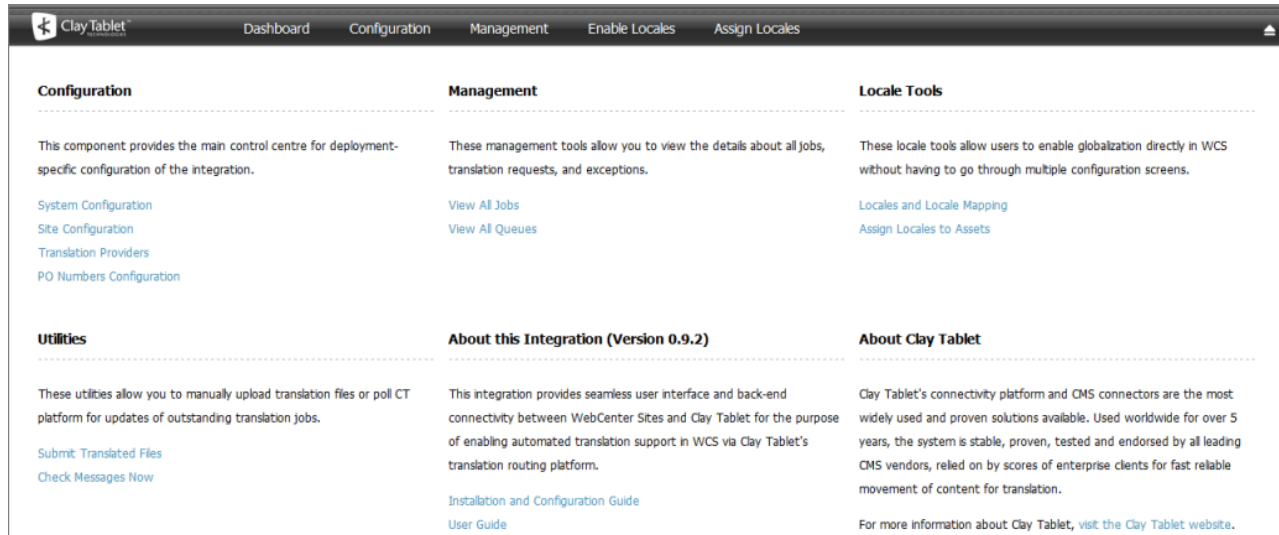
Clay Tablet TECHNOLOGIES

Dashboard Configuration Management Enable Locales Assign Locales

Configuration

This component provides the main control centre for deployment-specific configuration of the integration.

System Configuration
Site Configuration
Translation Providers
PO Numbers Configuration

Management

These management tools allow you to view the details about all jobs, translation requests, and exceptions.

View All Jobs
View All Queues

Locale Tools

These locale tools allow users to enable globalization directly in WCS without having to go through multiple configuration screens.

Locales and Locale Mapping
Assign Locales to Assets

Utilities

These utilities allow you to manually upload translation files or poll CT platform for updates of outstanding translation jobs.

Submit Translated Files
Check Messages Now

About this Integration (Version 0.9.2)

This integration provides seamless user interface and back-end connectivity between WebCenter Sites and Clay Tablet for the purpose of enabling automated translation support in WCS via Clay Tablet's translation routing platform.

Installation and Configuration Guide
User Guide

About Clay Tablet

Clay Tablet's connectivity platform and CMS connectors are the most widely used and proven solutions available. Used worldwide for over 5 years, the system is stable, proven, tested and endorsed by all leading CMS vendors, relied on by scores of enterprise clients for fast reliable movement of content for translation.

For more information about Clay Tablet, visit the Clay Tablet website.